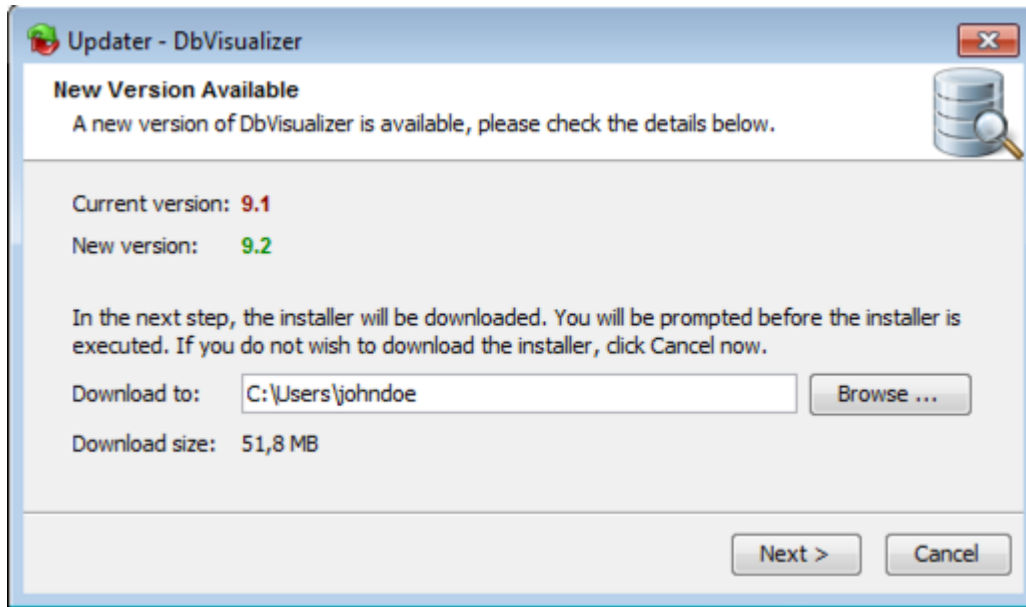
Updater - DbVisualizer

New Version Available
A new version of DbVisualizer is available, please check the details below.

Current version: 9.1
New version: 9.2

In the next step, the installer will be downloaded. You will be prompted before the installer is executed. If you do not wish to download the installer, click Cancel now.

Download to: C:\Users\johndoe Browse ...
Download size: 51,8 MB

Next > Cancel